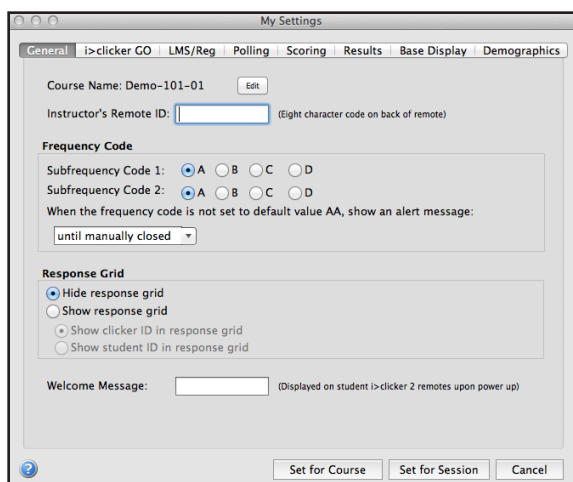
My Settings

General | i>clicker GO | LMS/Reg | Polling | Scoring | Results | Base Display | Demographics

Course Name: Demo-101-01 Edit

Instructor's Remote ID: (Eight character code on back of remote)

Frequency Code

Subfrequency Code 1: A B C D

Subfrequency Code 2: A B C D

When the frequency code is not set to default value AA, show an alert message:

until manually closed

Response Grid

Hide response grid

Show response grid

Show clicker ID in response grid

Show student ID in response grid

Welcome Message: (Displayed on student i>clicker 2 remotes upon power up)

?

Set for Course | Set for Session | Cancel